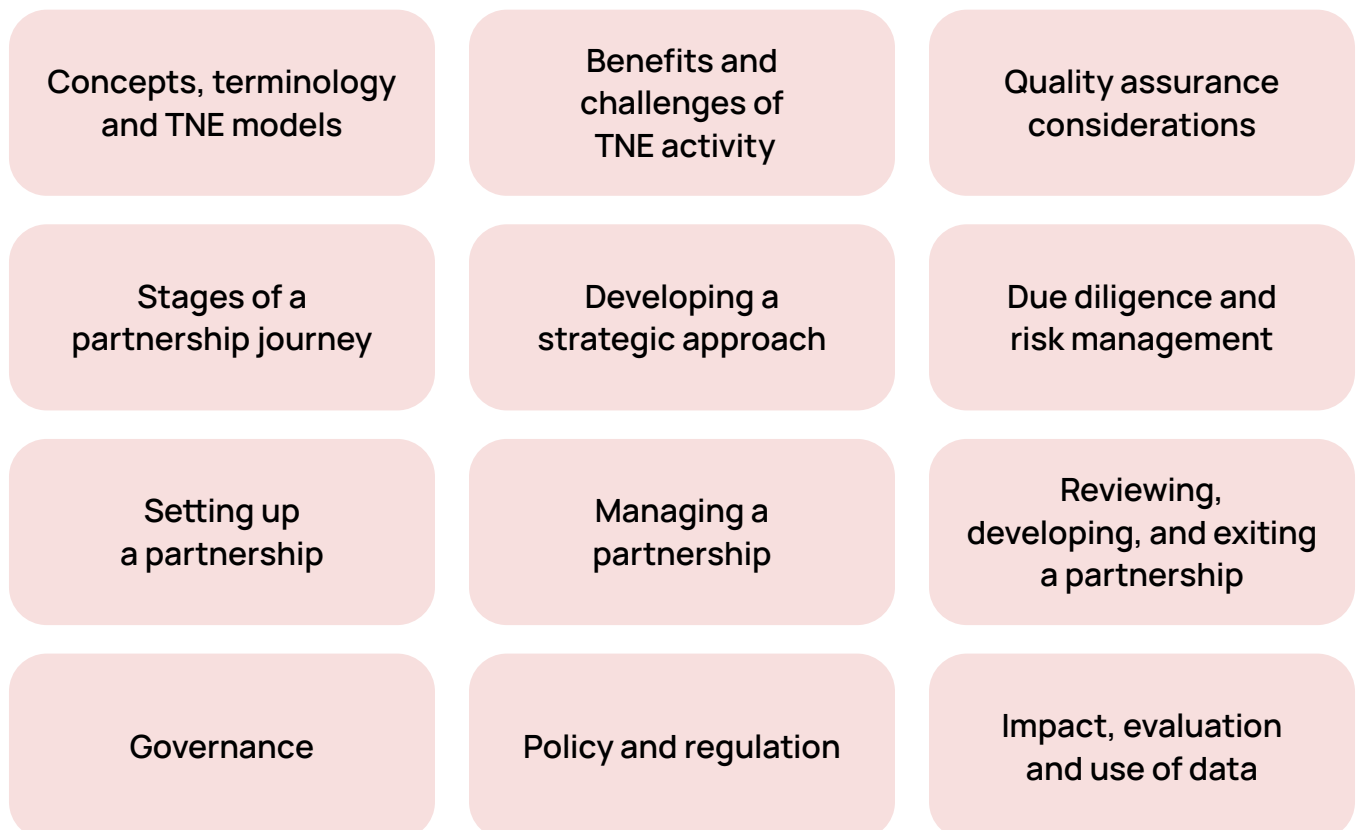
Concepts, terminology and TNE models

Benefits and challenges of TNE activity

Quality assurance considerations

Stages of a partnership journey

Developing a strategic approach

Due diligence and risk management

Setting up a partnership

Managing a partnership

Reviewing, developing, and exiting a partnership

Governance

Policy and regulation

Impact, evaluation and use of data